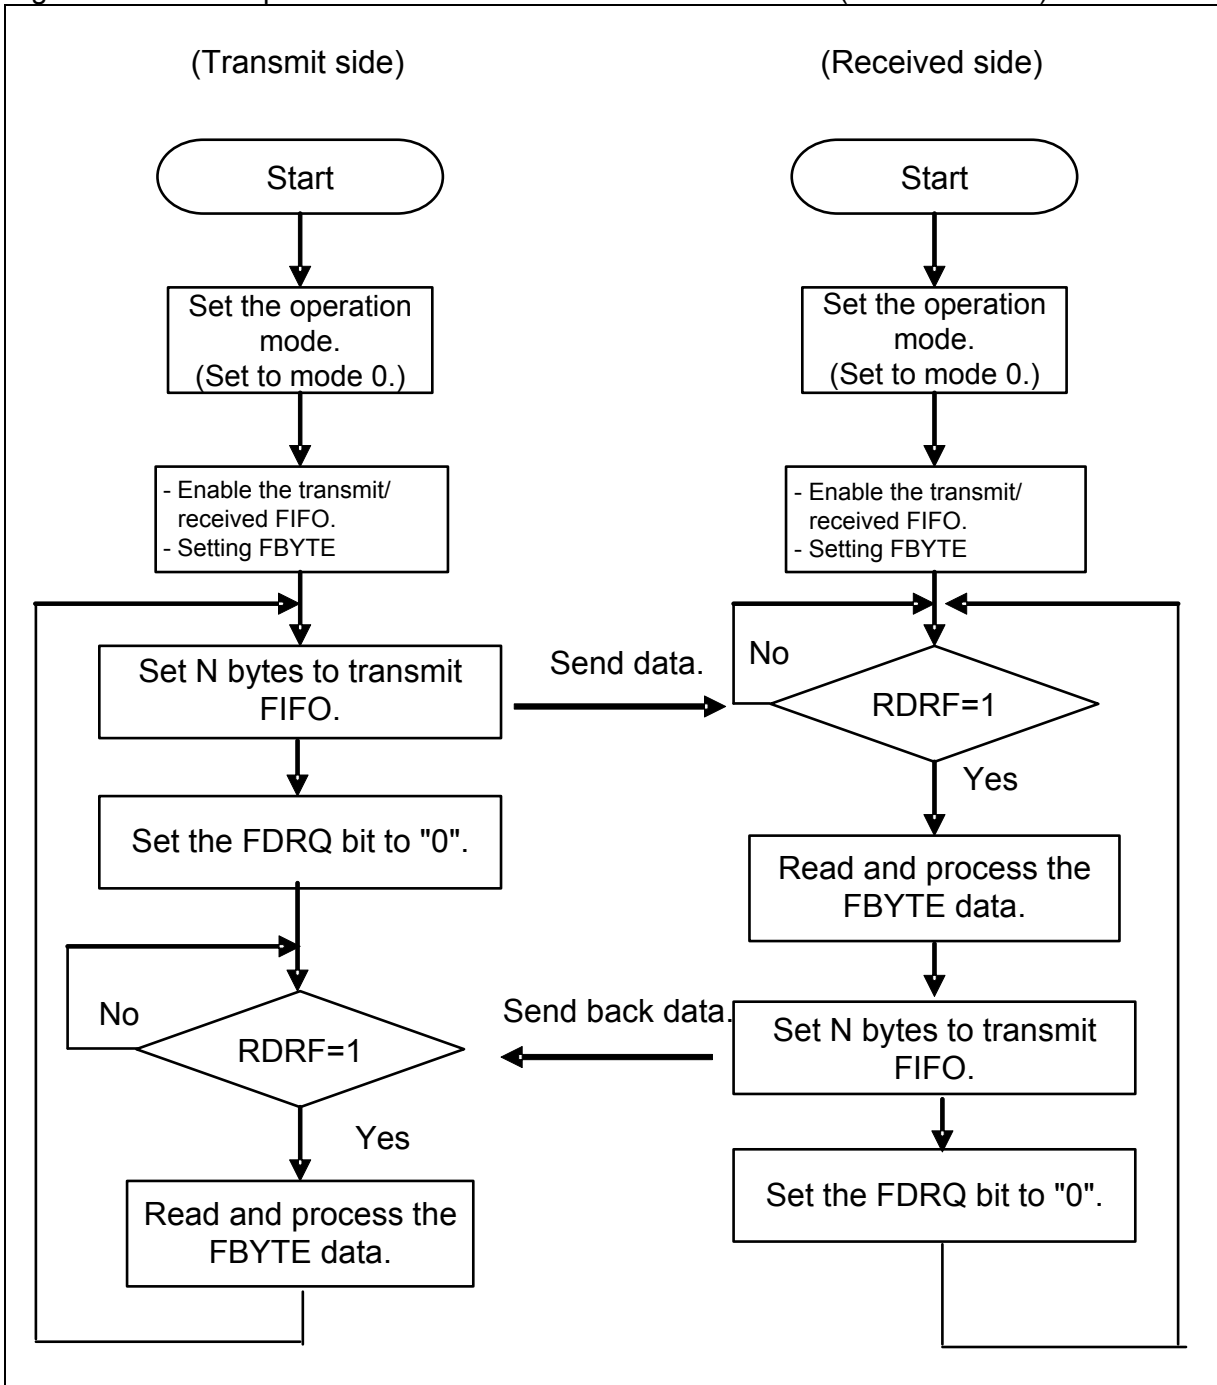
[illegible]

(Transmit side)

Start

Set the operation mode. (Set to mode 0.)

- Enable the transmit/ received FIFO.
- Setting FBYTE

Set N bytes to transmit FIFO.

Set the FDRQ bit to "0".

No

RDRF=1

Yes

Read and process the FBYTE data.

(Received side)

Start

Set the operation mode. (Set to mode 0.)

- Enable the transmit/ received FIFO.
- Setting FBYTE

Send data.

No

RDRF=1

Yes

Read and process the FBYTE data.

Send back data.

Set N bytes to transmit FIFO.

Set the FDRQ bit to "0".